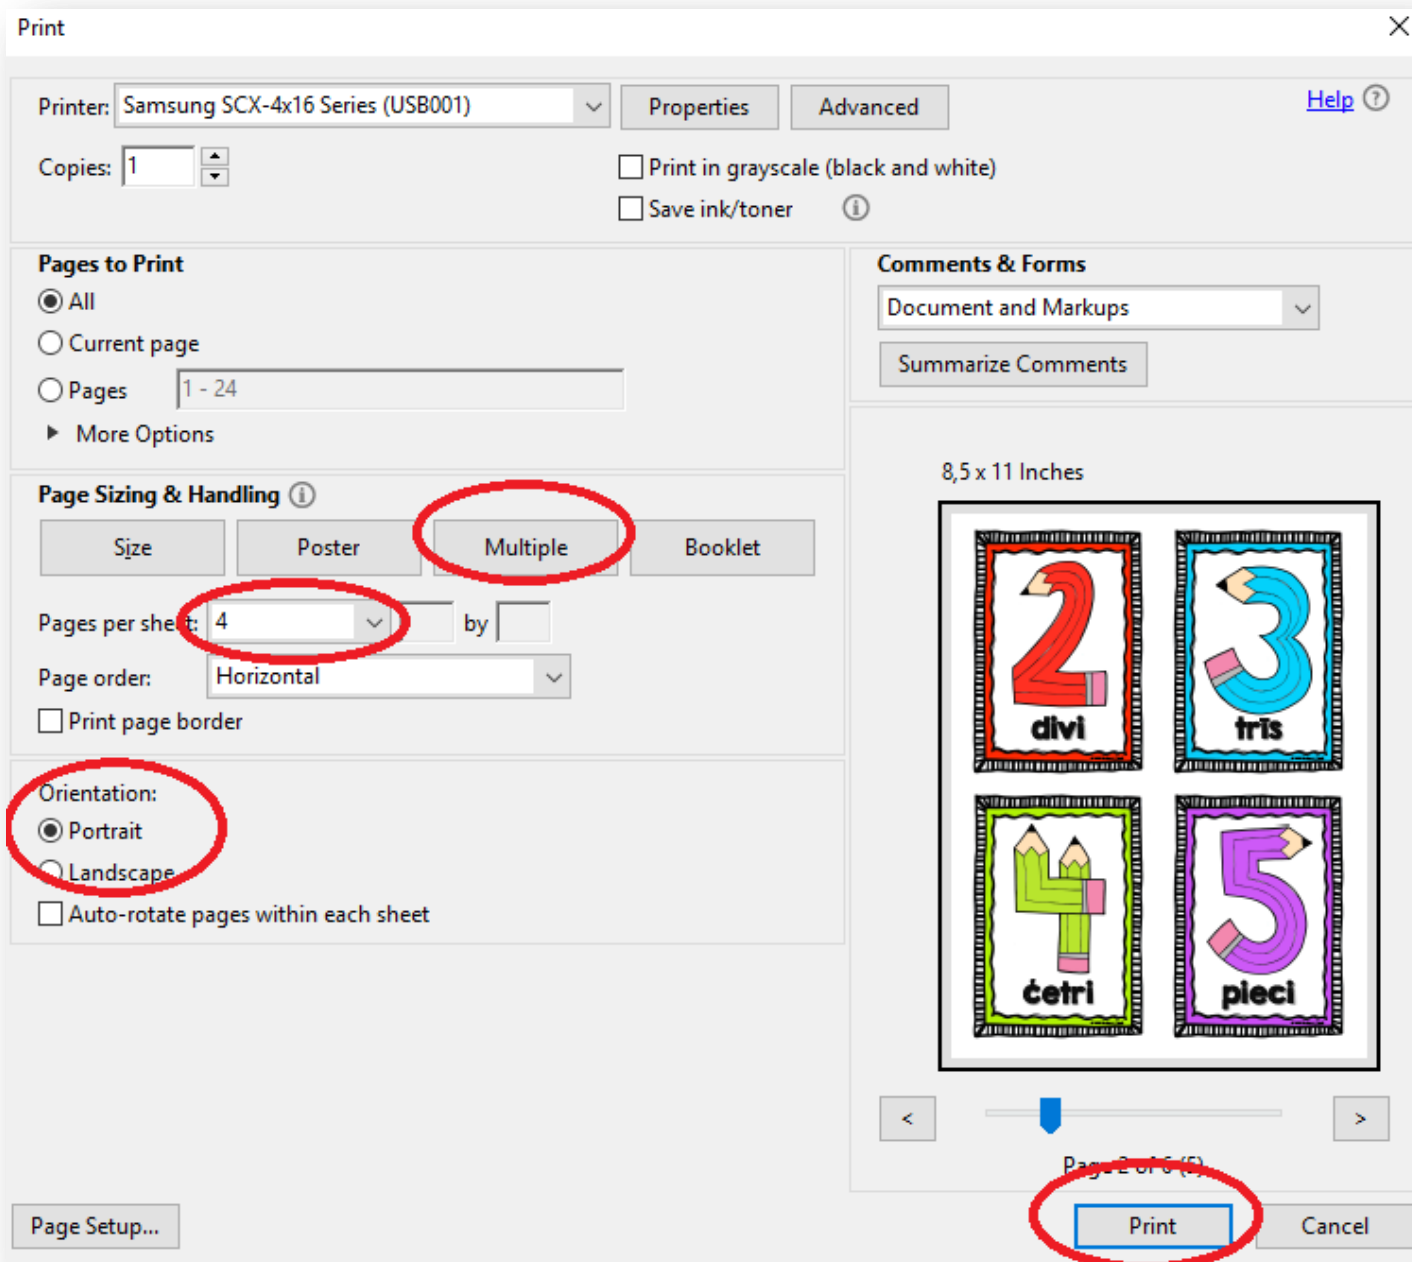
Print

Printer: Samsung SCX-4x16 Series (USB001)
Properties
Advanced
Help

Copies: 1

Print in grayscale (black and white)
Save ink/toner

Pages to Print
All
Current page
Pages 1 - 24
More Options

Comments & Forms
Document and Markups
Summarize Comments

Page Sizing & Handling
Size
Poster
Multiple
Booklet

Pages per sheet: 4 by
Page order: Horizontal
Print page border

Orientation:
Portrait
Landscape
Auto-rotate pages within each sheet

8,5 x 11 Inches

2
divi
3
trīs
4
četri
5
pieci

<
>
Page 2 of 6 (5)

Page Setup...
Print
Cancel